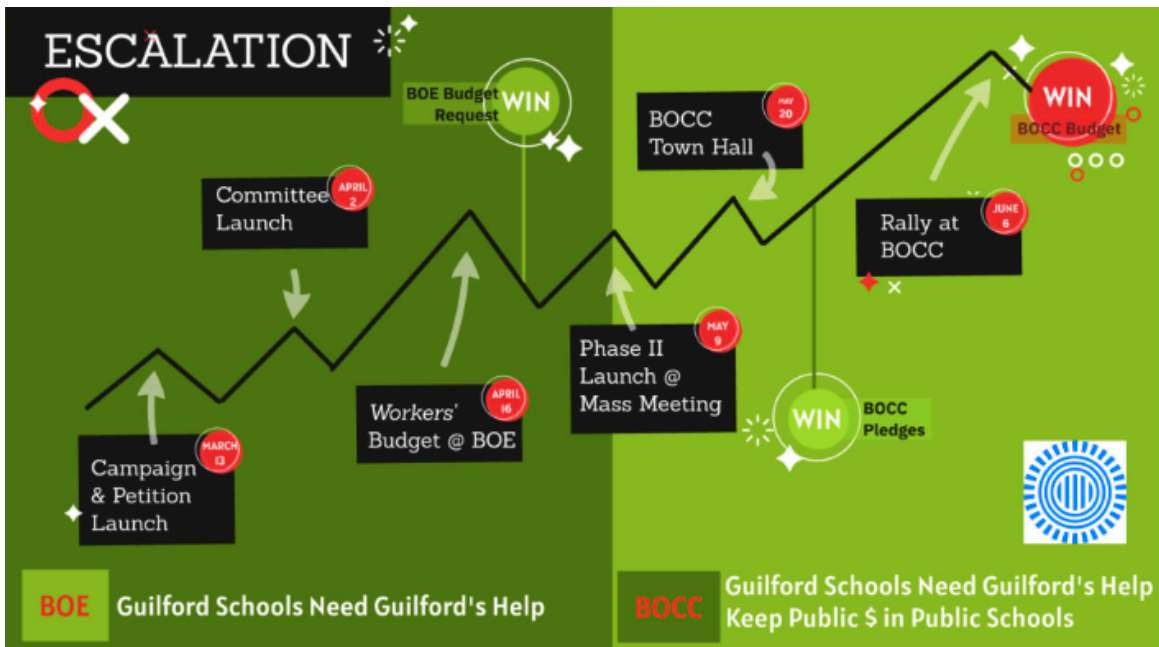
ESCALATION

BOE Budget Request
WIN

BOCC Town Hall
MAY 20

WIN
BOCC Budget

Committee Launch
APRIL 2

Rally at BOCC
JUNE 6

Phase II Launch @ Mass Meeting
MAY 9

Workers' Budget @ BOE
APRIL 16

WIN
BOCC Pledges

Campaign & Petition Launch
MARCH 13

BOE Guilford Schools Need Guilford's Help

BOCC Guilford Schools Need Guilford's Help Keep Public $ in Public Schools